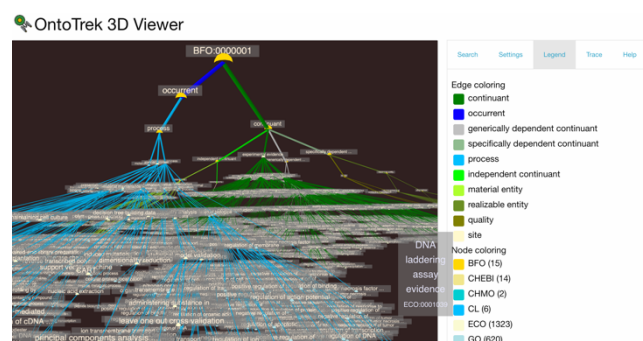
OntoTrek 3D Viewer

BFO:0000001

occurrent

process

continuant

DNA laddering assay evidence
ECO:0001029

Search | Settings | Legend | Trace | Help

Edge coloring
continuant
occurrent
generically dependent continuant
specifically dependent continuant
process
independent continuant
material entity
realizable entity
quality
site

Node coloring
BFO (15)
CHEBI (14)
CHMO (2)
CL (6)
ECO (1323)
GO (620)

principal components analysis
leave one out cross validation
administering substance in
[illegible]